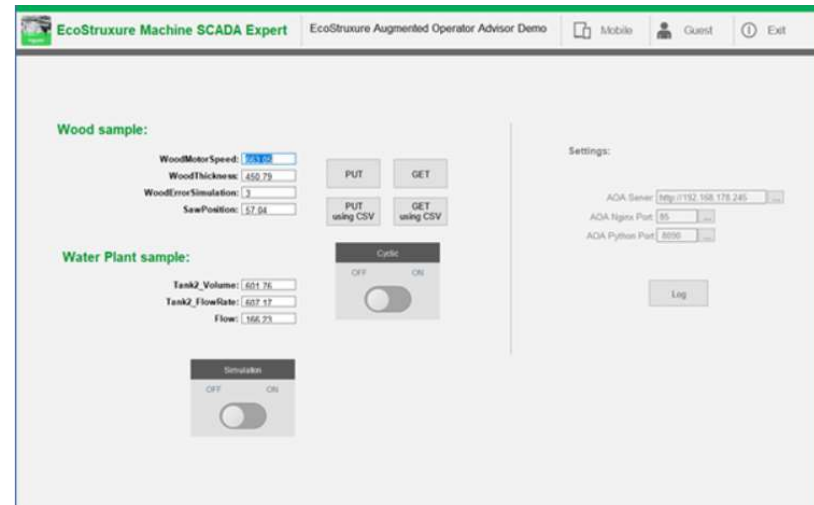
EcoStruxure Machine SCADA Expert

EcoStruxure Augmented Operator Advisor Demo

Mobile

Guest

Exit

Wood sample:

WoodMotorSpeed: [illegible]
WoodThickness: 450.79
WoodErrorSimulation: 3
SawPosition: 57.04

PUT

GET

PUT using CSV

GET using CSV

Water Plant sample:

Cyclic
OFF ON

Tank2_Volume: 601.76
Tank2_FlowRate: 607.17
Flow: 166.23

Simulation
OFF ON

Settings:

AOA Server: http://192.168.178.245 ...
AOA Nginx Port: 85 ...
AOA Python Port: 8090 ...

Log